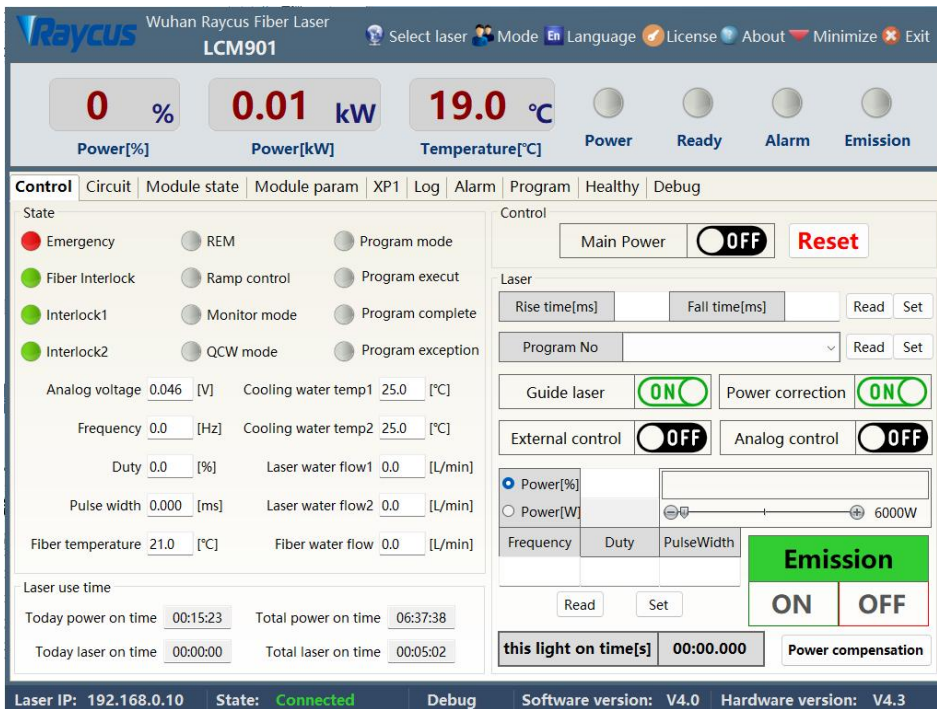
Raycus Wuhan Raycus Fiber Laser LCM901

Select laser Mode En Language License About Minimize Exit

0 %
Power[%]

0.01 kW
Power[kW]

19.0 ℃
Temperature[℃]

Power Ready Alarm Emission

Control Circuit Module state Module param XP1 Log Alarm Program Healthy Debug

State

Emergency REM Program mode
Fiber Interlock Ramp control Program execut
Interlock1 Monitor mode Program complete
Interlock2 QCW mode Program exception

Analog voltage 0.046 [V] Cooling water temp1 25.0 [℃]
Frequency 0.0 [Hz] Cooling water temp2 25.0 [℃]
Duty 0.0 [%] Laser water flow1 0.0 [L/min]
Pulse width 0.000 [ms] Laser water flow2 0.0 [L/min]
Fiber temperature 21.0 [℃] Fiber water flow 0.0 [L/min]

Laser use time
Today power on time 00:15:23 Total power on time 06:37:38
Today laser on time 00:00:00 Total laser on time 00:05:02

Control
Main Power OFF Reset

Laser
Rise time[ms] Fall time[ms] Read Set
Program No Read Set
Guide laser ON Power correction ON
External control OFF Analog control OFF

Power[%]
Power[W]
6000W

| Frequency | Duty | PulseWidth |
|---|---|---|
| | | |

Emission
ON OFF

Read Set

this light on time[s] 00:00.000 Power compensation

Laser IP: 192.168.0.10 State: Connected Debug Software version: V4.0 Hardware version: V4.3